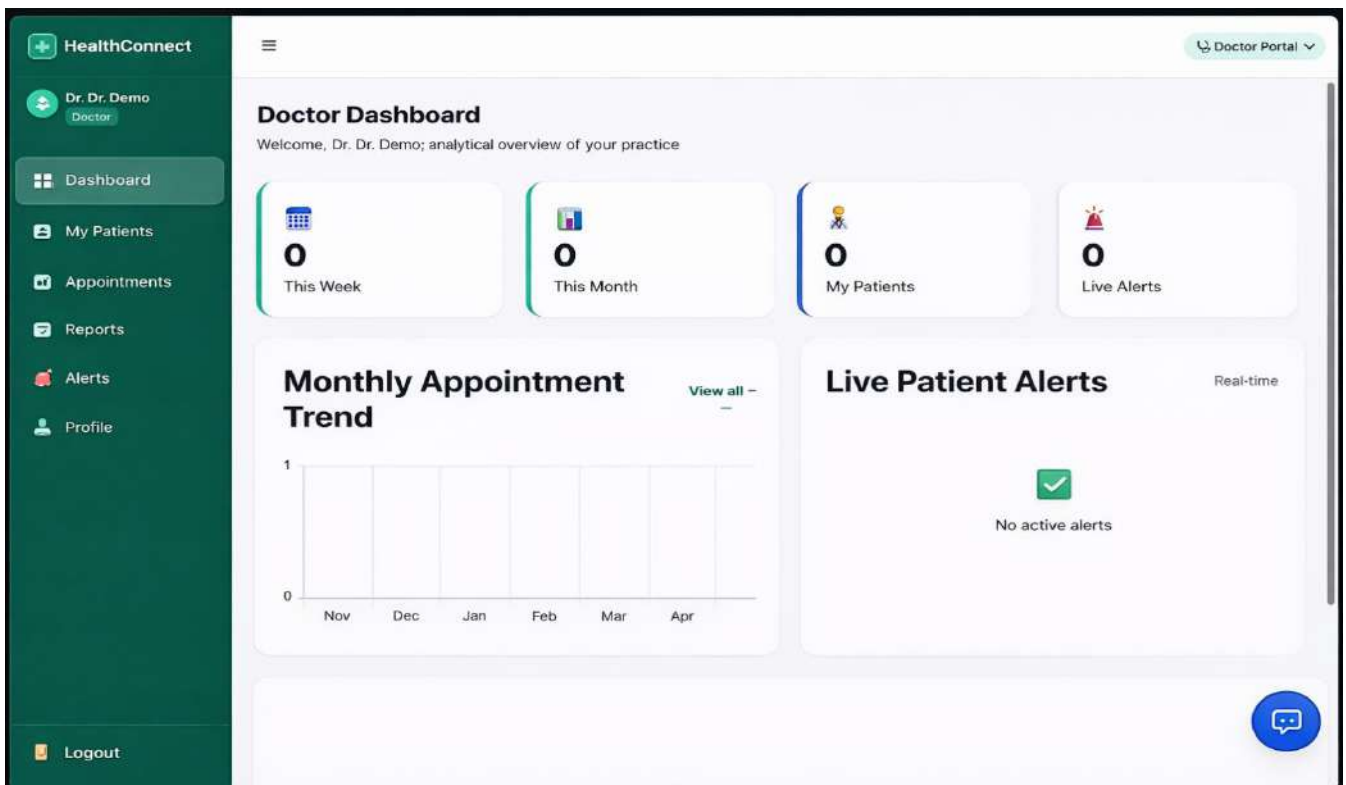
HealthConnect

Dr. Dr. Demo
Doctor

Dashboard
My Patients
Appointments
Reports
Alerts
Profile

Logout

Doctor Portal

Doctor Dashboard
Welcome, Dr. Dr. Demo; analytical overview of your practice

0
This Week

0
This Month

0
My Patients

0
Live Alerts

Monthly Appointment Trend

View all →

1
0
Nov Dec Jan Feb Mar Apr

Live Patient Alerts

Real-time

No active alerts